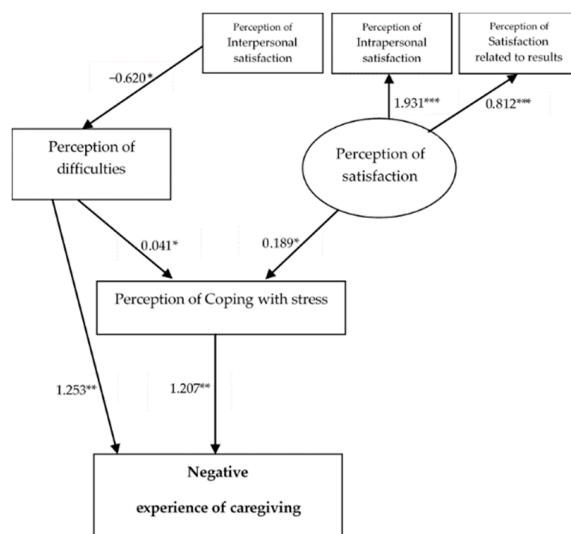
Perception of Interpersonal satisfaction

Perception of Intrapersonal satisfaction

Perception of Satisfaction related to results

−0.620*

1.931***

0.812***

Perception of difficulties

Perception of satisfaction

0.041*

0.189*

Perception of Coping with stress

1.253**

1.207**

Negative experience of caregiving